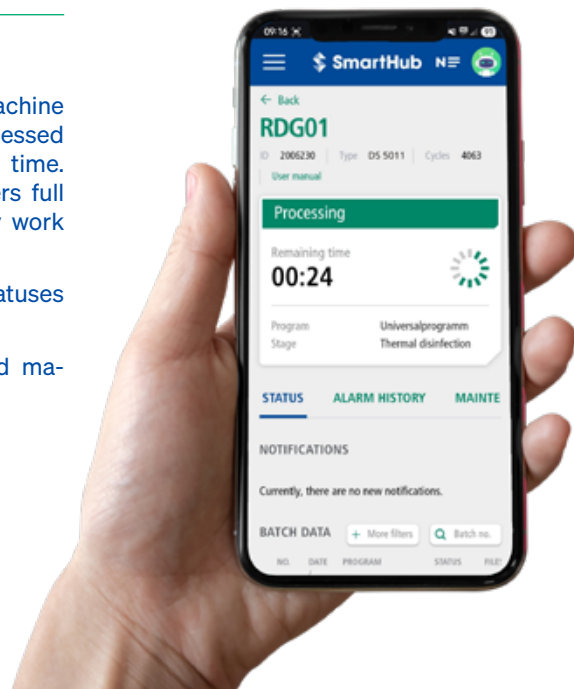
achine
essed
time.
rs full
work

atuses

d ma-

09:16

SmartHub N≡

← Back

RDG01

ID 2006230 Type DS 5011 Cycles 4063

User manual

Processing

Remaining time

00:24

Program Universalprogramm

Stage Thermal disinfection

STATUS ALARM HISTORY MAINTE

NOTIFICATIONS

Currently, there are no new notifications.

BATCH DATA + More filters Batch no.

NO. DATE PROGRAM STATUS FILE